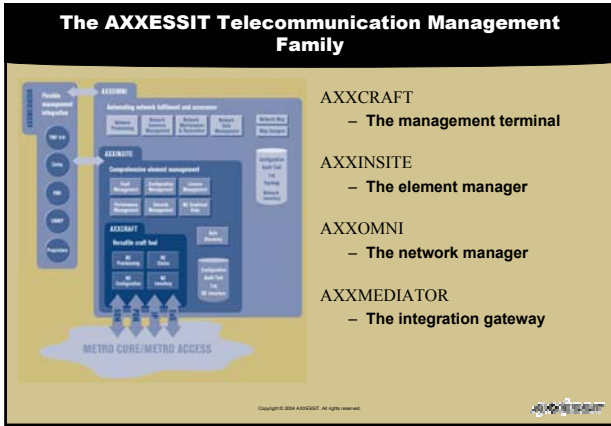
The AXXESSIT Telecommunication Management Family

AXXOMNI

Automating network fulfillment and assurance

AXXINSITE

Comprehensive element management

AXXCRAFT

Versatile craft tool

METRO CORE/METRO ACCESS

AXXCRAFT
– The management terminal

AXXINSITE
– The element manager

AXXOMNI
– The network manager

AXXMEDIATOR
– The integration gateway

Copyright © 2004 AXXESSIT. All rights reserved.

axxessit